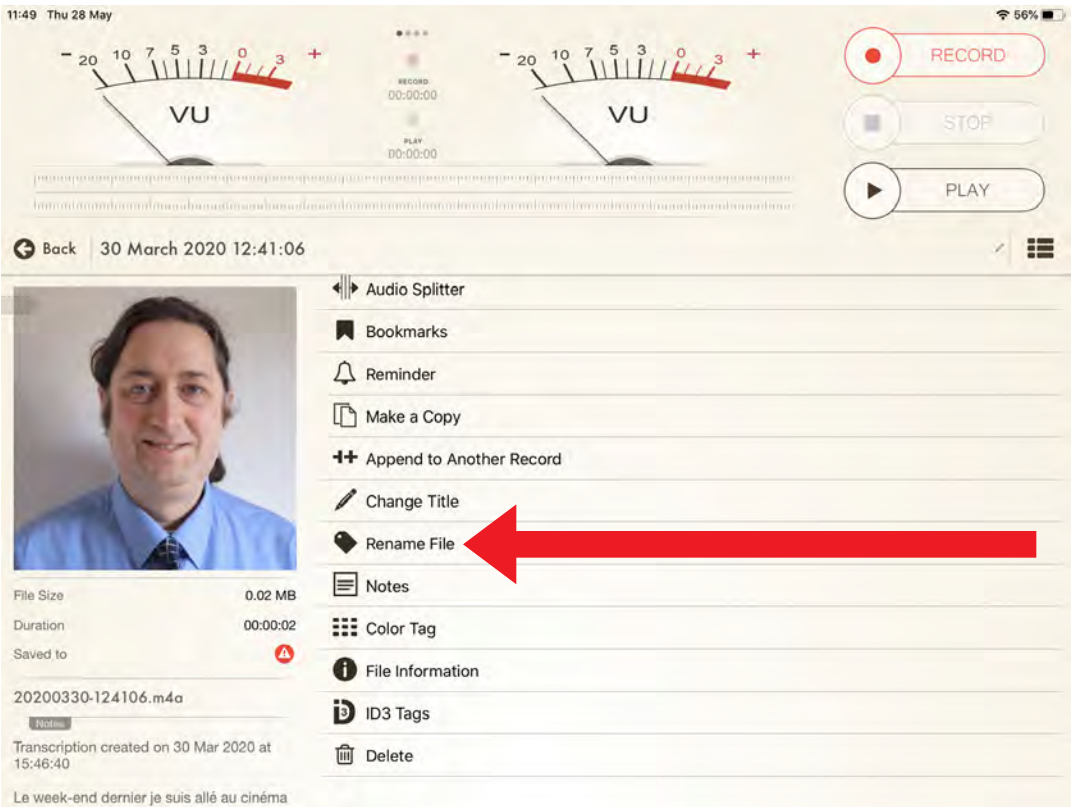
11:49 Thu 28 May

56%

- 20 10 7 5 3 0 3 +

VU

RECORD
00:00:00

PLAY
00:00:00

- 20 10 7 5 3 0 3 +

VU

RECORD

STOP

PLAY

Back 30 March 2020 12:41:06

Audio Splitter

Bookmarks

Reminder

Make a Copy

Append to Another Record

Change Title

Rename File

Notes

Color Tag

File Information

ID3 Tags

Delete

File Size 0.02 MB

Duration 00:00:02

Saved to

20200330-124106.m4a

Notes

Transcription created on 30 Mar 2020 at 15:46:40

Le week-end dernier je suis allé au cinéma